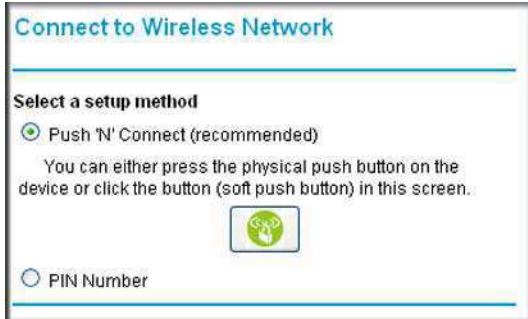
Connect to Wireless Network

Select a setup method

Push 'N' Connect (recommended)

You can either press the physical push button on the device or click the button (soft push button) in this screen.

PIN Number